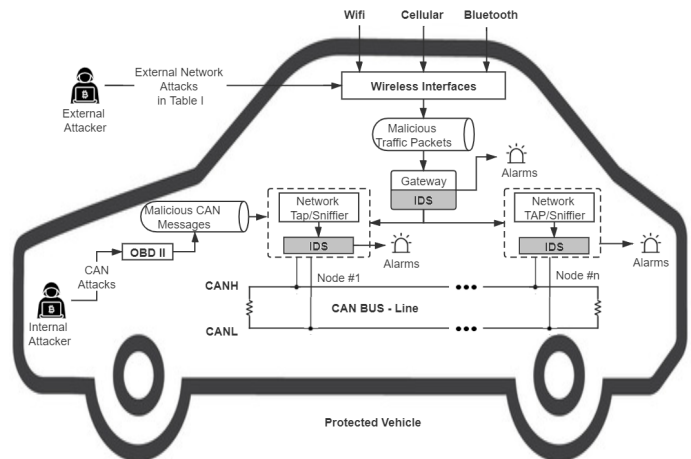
Wifi
Cellular
Bluetooth

External Network Attacks in Table I

External Attacker

Wireless Interfaces

Malicious Traffic Packets

Alarms

Gateway
IDS

Malicious CAN Messages

Network Tap/Sniffer
IDS

Alarms

Network TAP/Sniffer
IDS

Alarms

OBD II

CAN Attacks

Internal Attacker

Node #1

Node #n

CANH

CAN BUS - Line

CANL

Protected Vehicle